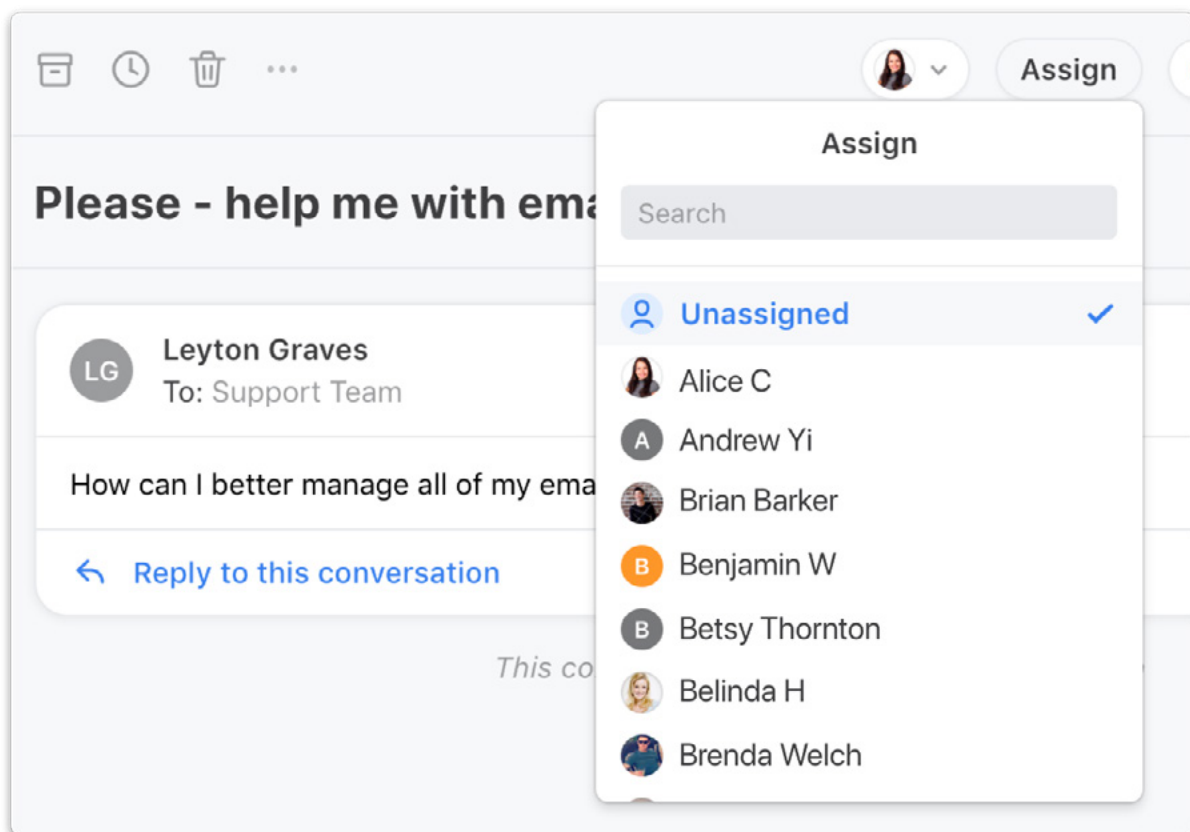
Assign

Please - help me with ema

LG Leyton Graves
To: Support Team

How can I better manage all of my ema

Reply to this conversation

This co

Assign

Search

Unassigned

Alice C

A Andrew Yi

Brian Barker

B Benjamin W

B Betsy Thornton

Belinda H

Brenda Welch